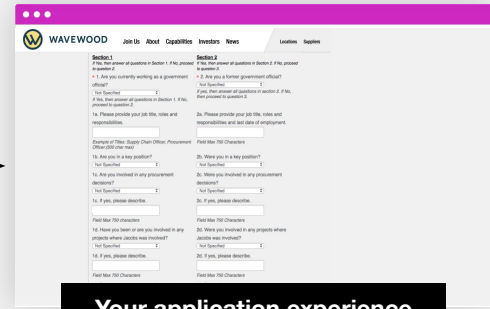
WAVEWOOD Join Us About Capabilities Investors News Locations Suppliers

Section 1
If Yes, then answer all questions in Section 1. If No, proceed to question 2.

* 1. Are you currently working as a government official?
Not Specified
If Yes, then answer all questions in Section 1. If No, proceed to question 2.

1a. Please provide your job title, roles and responsibilities.

Example of Titles: Supply Chain Officer, Procurement Officer (500 char max)

1b. Are you in a key position?
Not Specified

1c. Are you involved in any procurement decisions?
Not Specified

1c. If yes, please describe.

Field Max 750 characters

1d. Have you been or are you involved in any projects where Jacobs was involved?
Not Specified

1d. If yes, please describe.

Field Max 750 Characters

Section 2
If Yes, then answer all questions in Section 2. If No, proceed to question 3.

* 2. Are you a former government official?
Not Specified
If yes, then answer all questions in section 2. If No, then proceed to question 3.

2a. Please provide your job title, roles and responsibilities and last date of employment.

Field Max 750 Characters

2b. Were you in a key position?
Not Specified

2c. Were you involved in any procurement decisions?
Not Specified

2c. If yes, please describe.

Field Max 750 Characters

2d. Were you involved in any projects where Jacobs was involved?
Not Specified

2d. If yes, please describe.

Field Max 750 Characters

Your application experience